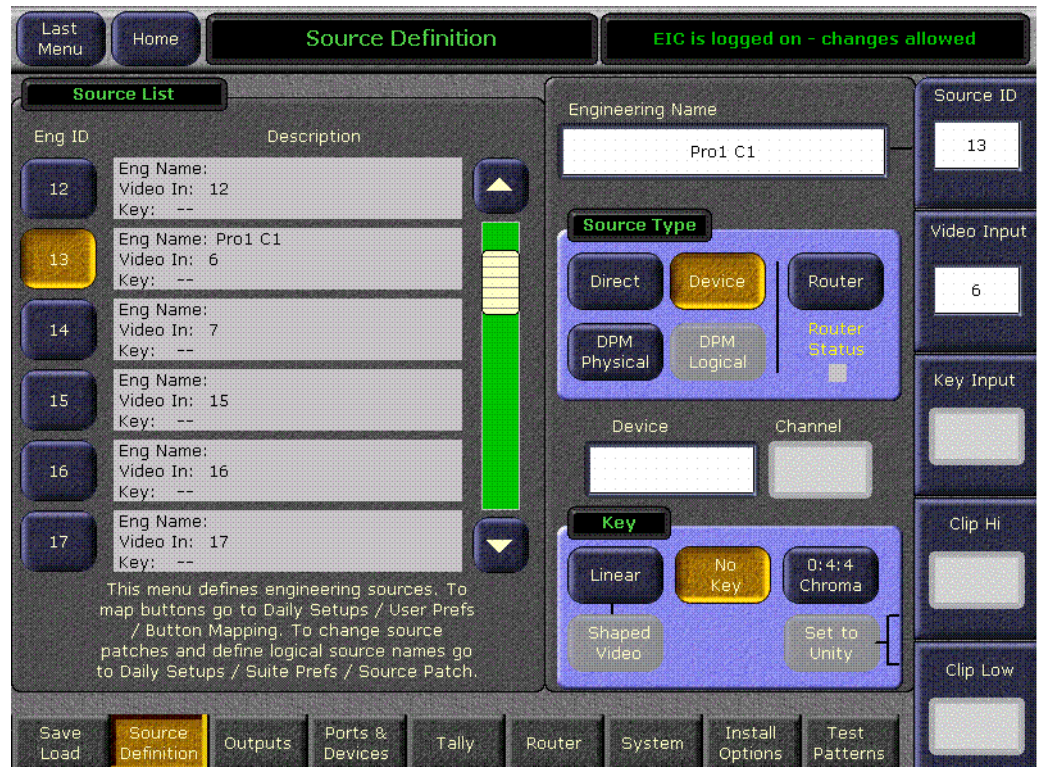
Last Menu

Home

Source Definition

EIC is logged on - changes allowed

Source List

Eng ID

Description

12

Eng Name:
Video In: 12
Key: --

13

Eng Name: Pro1 C1
Video In: 6
Key: --

14

Eng Name:
Video In: 7
Key: --

15

Eng Name:
Video In: 15
Key: --

16

Eng Name:
Video In: 16
Key: --

17

Eng Name:
Video In: 17
Key: --

This menu defines engineering sources. To map buttons go to Daily Setups / User Prefs / Button Mapping. To change source patches and define logical source names go to Daily Setups / Suite Prefs / Source Patch.

Engineering Name

Pro1 C1

Source Type

Direct

Device

Router

DPM Physical

DPM Logical

Router Status

Device

Channel

Key

Linear

No Key

0:4:4 Chroma

Shaped Video

Set to Unity

Source ID

13

Video Input

6

Key Input

Clip Hi

Clip Low

Save Load

Source Definition

Outputs

Ports & Devices

Tally

Router

System

Install Options

Test Patterns